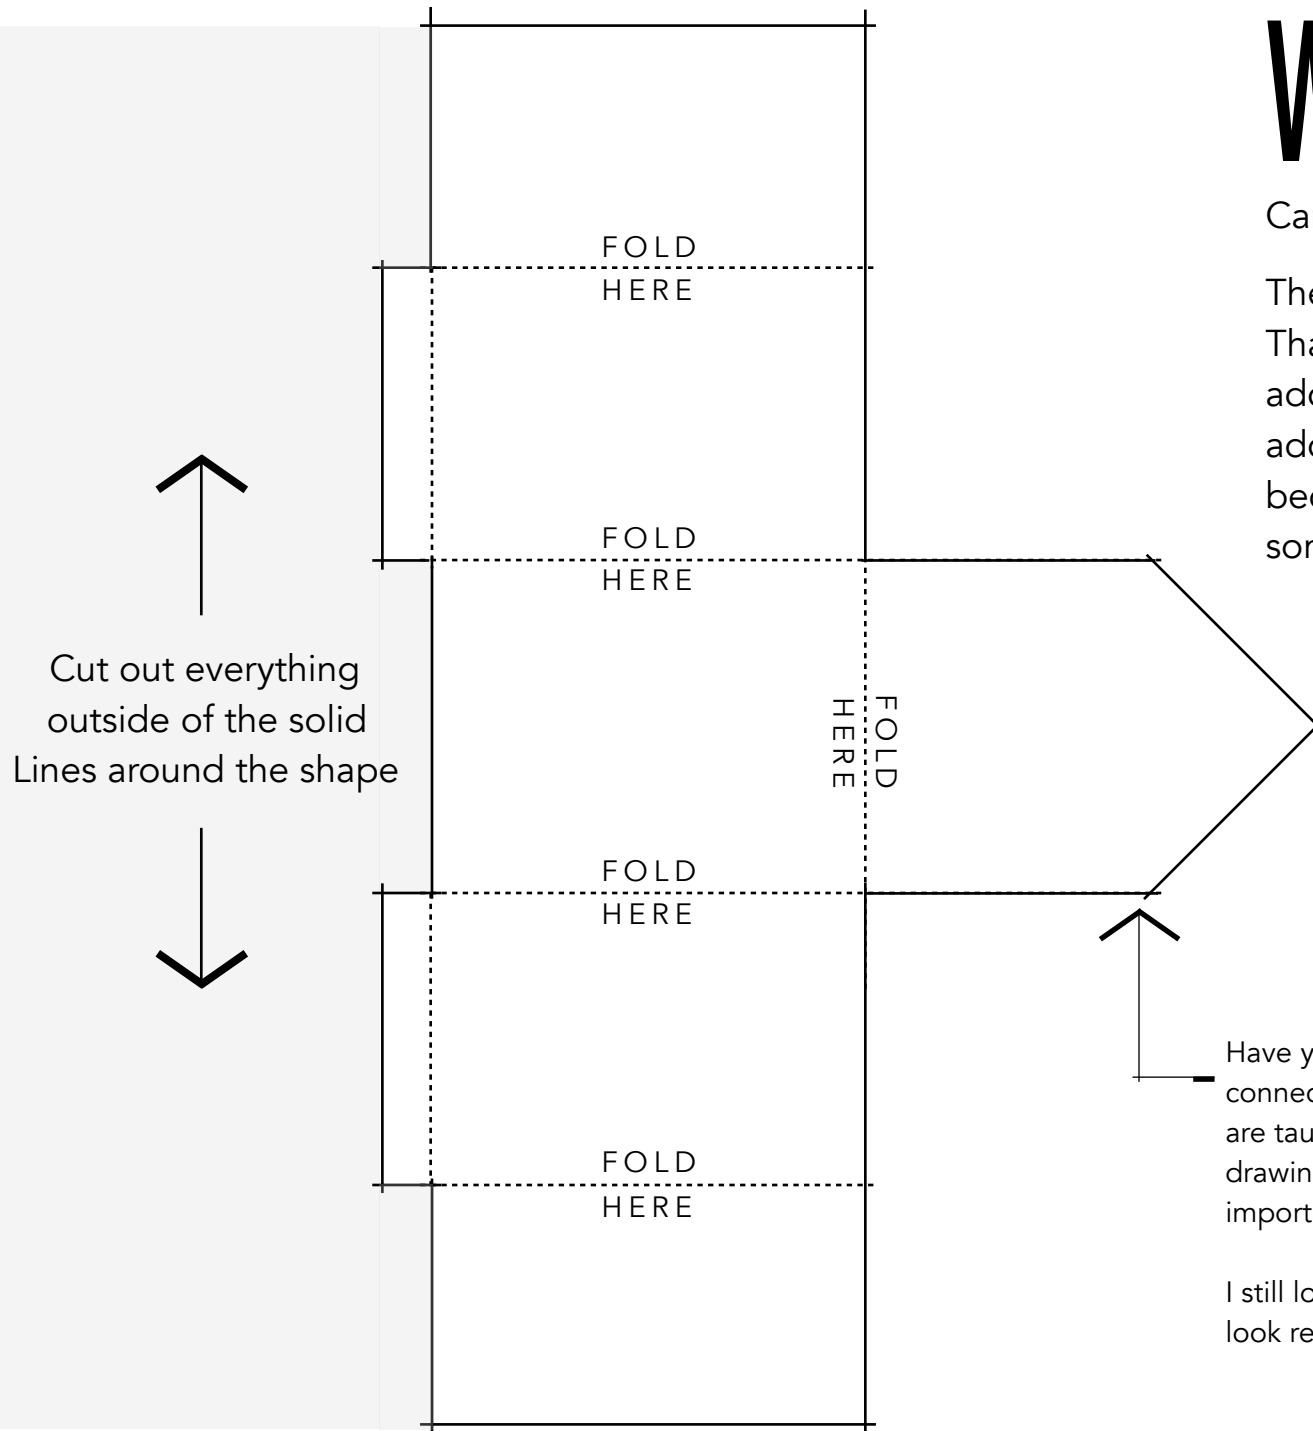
W

Ca

The
Tha
add
add
bec
sor

FOLD
HERE

FOLD
HERE

Cut out everything outside of the solid Lines around the shape

FOLD
HERE

FOLD
HERE

FOLD
HERE

Have y
connec
are tau
drawin
import

I still lo
look re